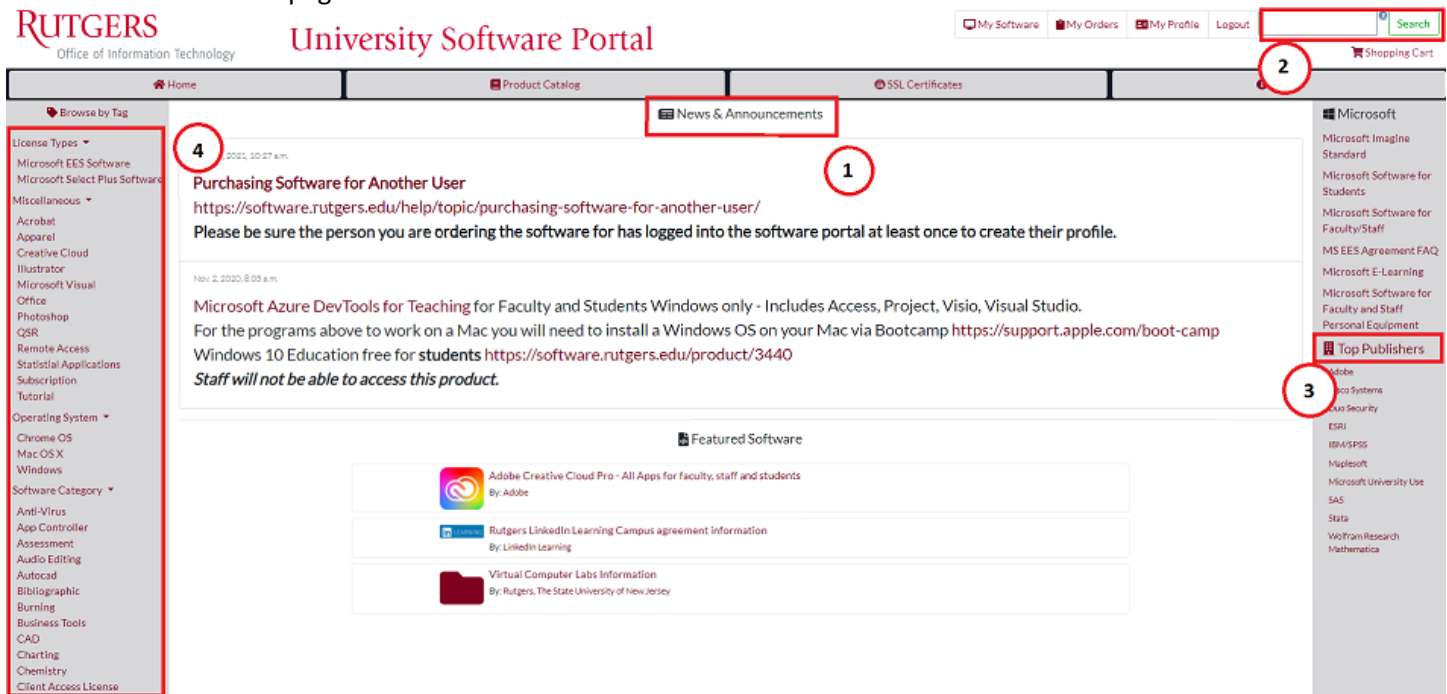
RUTGERS
Office of Information Technology

University Software Portal

My Software | My Orders | My Profile | Logout

Search

Shopping Cart

2

Home | Product Catalog | SSL Certificates

Browse by Tag

License Types
Microsoft EES Software
Microsoft Select Plus Software
Miscellaneous
Acrobat
Apparel
Creative Cloud
Illustrator
Microsoft Visual
Office
Photoshop
QSR
Remote Access
Statistial Applications
Subscription
Tutorial
Operating System
Chrome OS
Mac OS X
Windows
Software Category
Anti-Virus
App Controller
Assessment
Audio Editing
Autocad
Bibliographic
Burning
Business Tools
CAD
Charting
Chemistry
Client Access License

News & Announcements

4

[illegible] 2021, 10:27 a.m.

1

Purchasing Software for Another User
https://software.rutgers.edu/help/topic/purchasing-software-for-another-user/
Please be sure the person you are ordering the software for has logged into the software portal at least once to create their profile.

Nov. 2, 2020, 8:03 a.m.

Microsoft Azure DevTools for Teaching for Faculty and Students Windows only - Includes Access, Project, Visio, Visual Studio.
For the programs above to work on a Mac you will need to install a Windows OS on your Mac via Bootcamp https://support.apple.com/boot-camp
Windows 10 Education free for students https://software.rutgers.edu/product/3440
Staff will not be able to access this product.

Featured Software

Adobe Creative Cloud Pro - All Apps for faculty, staff and students
By: Adobe

Rutgers LinkedIn Learning Campus agreement information
By: LinkedIn Learning

Virtual Computer Labs Information
By: Rutgers, The State University of New Jersey

Microsoft
Microsoft Imagine Standard
Microsoft Software for Students
Microsoft Software for Faculty/Staff
MS EES Agreement FAQ
Microsoft E-Learning
Microsoft Software for Faculty and Staff Personal Equipment

Top Publishers

3

Adobe
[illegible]co Systems
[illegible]uo Security
ESRI
IBM/SPSS
Maplesoft
Microsoft University Use
SAS
Stata
Wolfram Research Mathematica